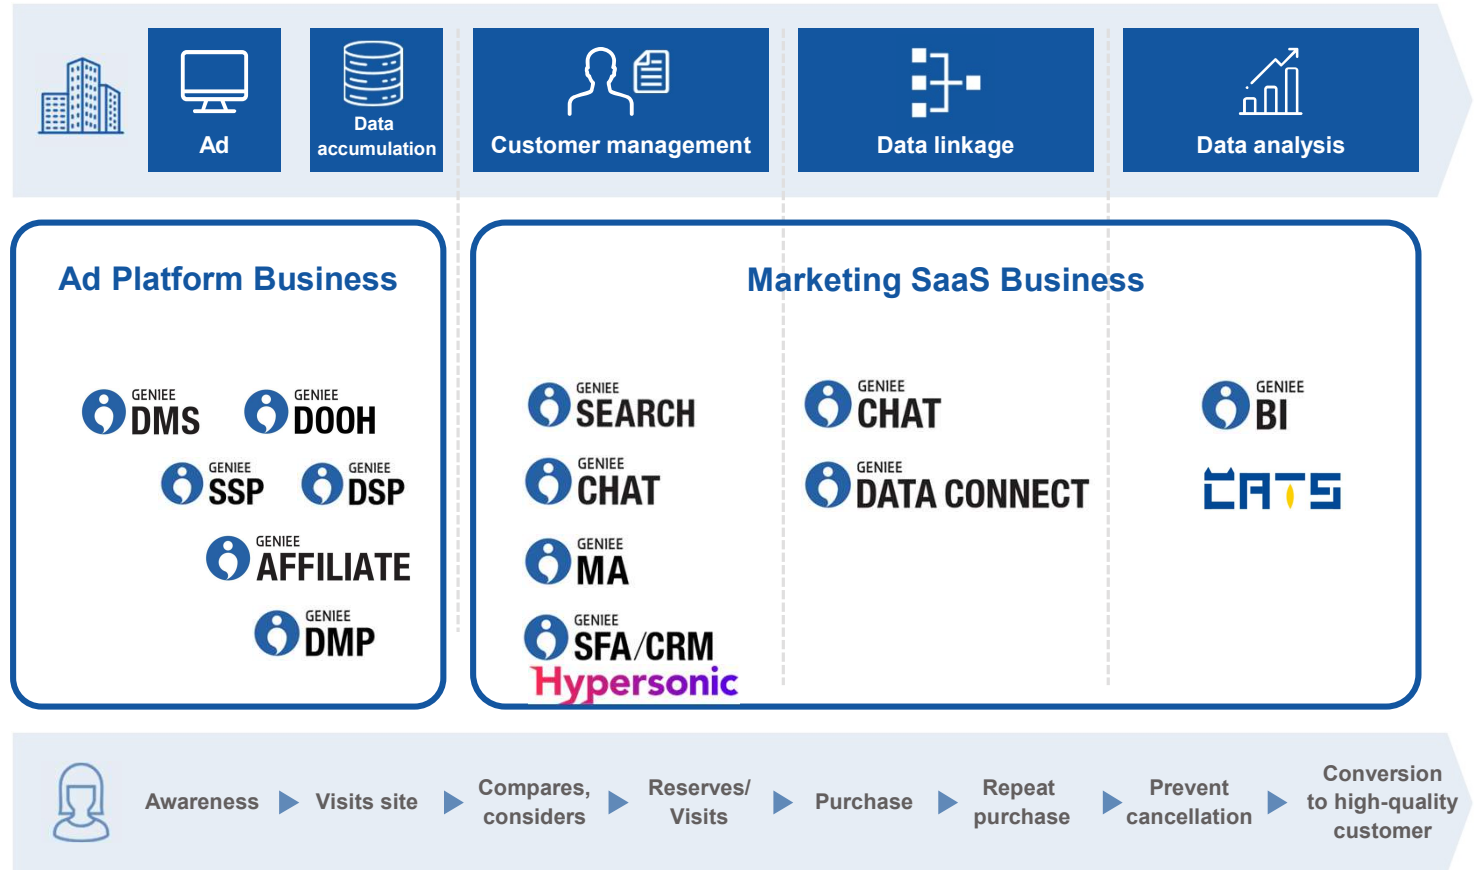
Ad

Data accumulation

Customer management

Data linkage

Data analysis

Ad Platform Business

GENIEE DMS

GENIEE DOOH

GENIEE SSP

GENIEE DSP

GENIEE AFFILIATE

GENIEE DMP

Marketing SaaS Business

GENIEE SEARCH

GENIEE CHAT

GENIEE MA

GENIEE SFA/CRM

Hypersonic

GENIEE CHAT

GENIEE DATA CONNECT

GENIEE BI

CATS

Awareness

Visits site

Compares, considers

Reserves/ Visits

Purchase

Repeat purchase

Prevent cancellation

Conversion to high-quality customer